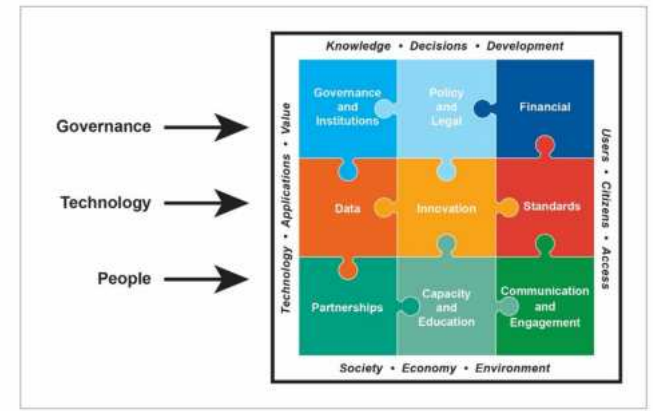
Governance

Technology

People

Knowledge • Decisions • Development

Technology • Applications • Value

Governance and Institutions

Policy and Legal

Financial

Data

Innovation

Standards

Partnerships

Capacity and Education

Communication and Engagement

Users • Citizens • Access

Society • Economy • Environment